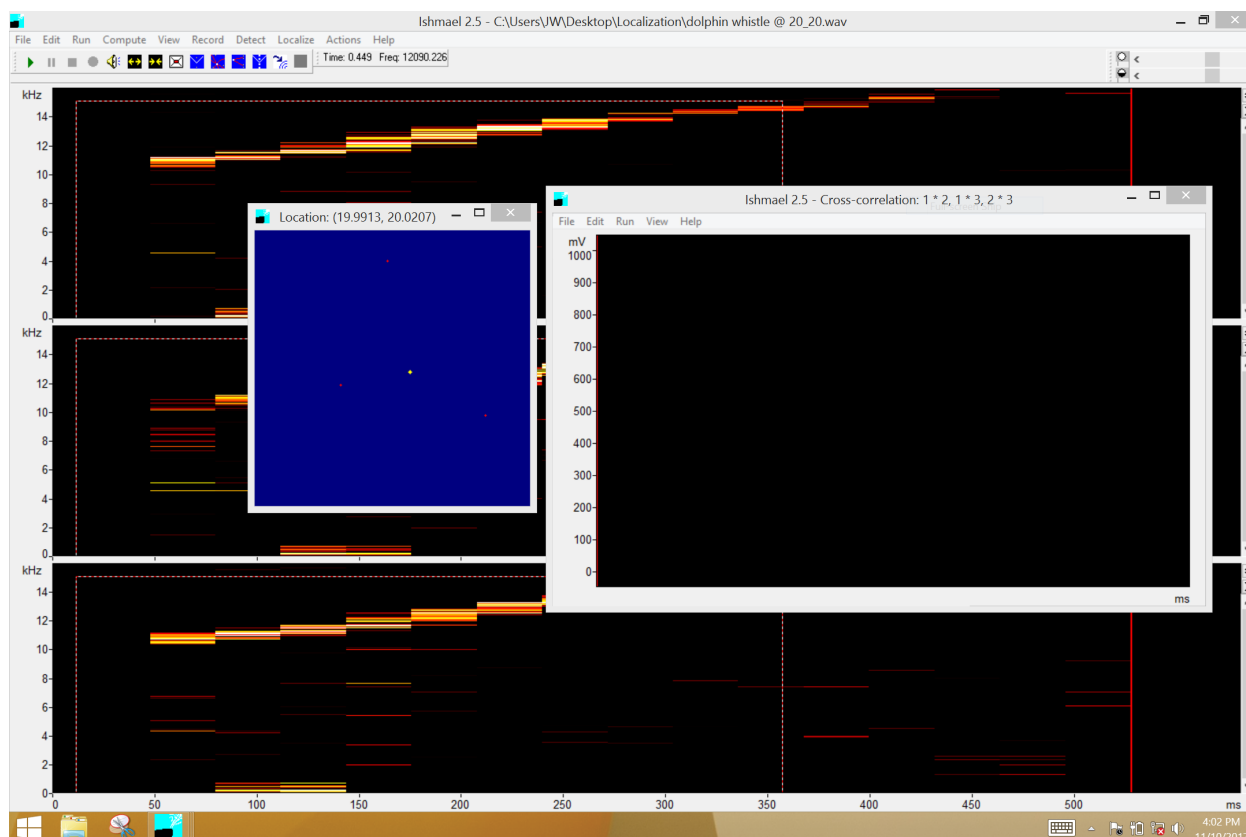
Ishmael 2.5 - C:\Users\JW\Desktop\Localization\dolphin whistle @ 20_20.wav

File Edit Run Compute View Record Detect Localize Actions Help

Time: 0.449 Freq: 12090.226

kHz
14
12
10
8
6
4
2
0

kHz
14
12
10
8
6
4
2
0

kHz
14
12
10
8
6
4
2
0

0 50 100 150 200 250 300 350 400 450 500 ms

Location: (19.9913, 20.0207)

Ishmael 2.5 - Cross-correlation: 1 * 2, 1 * 3, 2 * 3

File Edit Run View Help

mV
1000
900
800
700
600
500
400
300
200
100
0

ms

4:02 PM